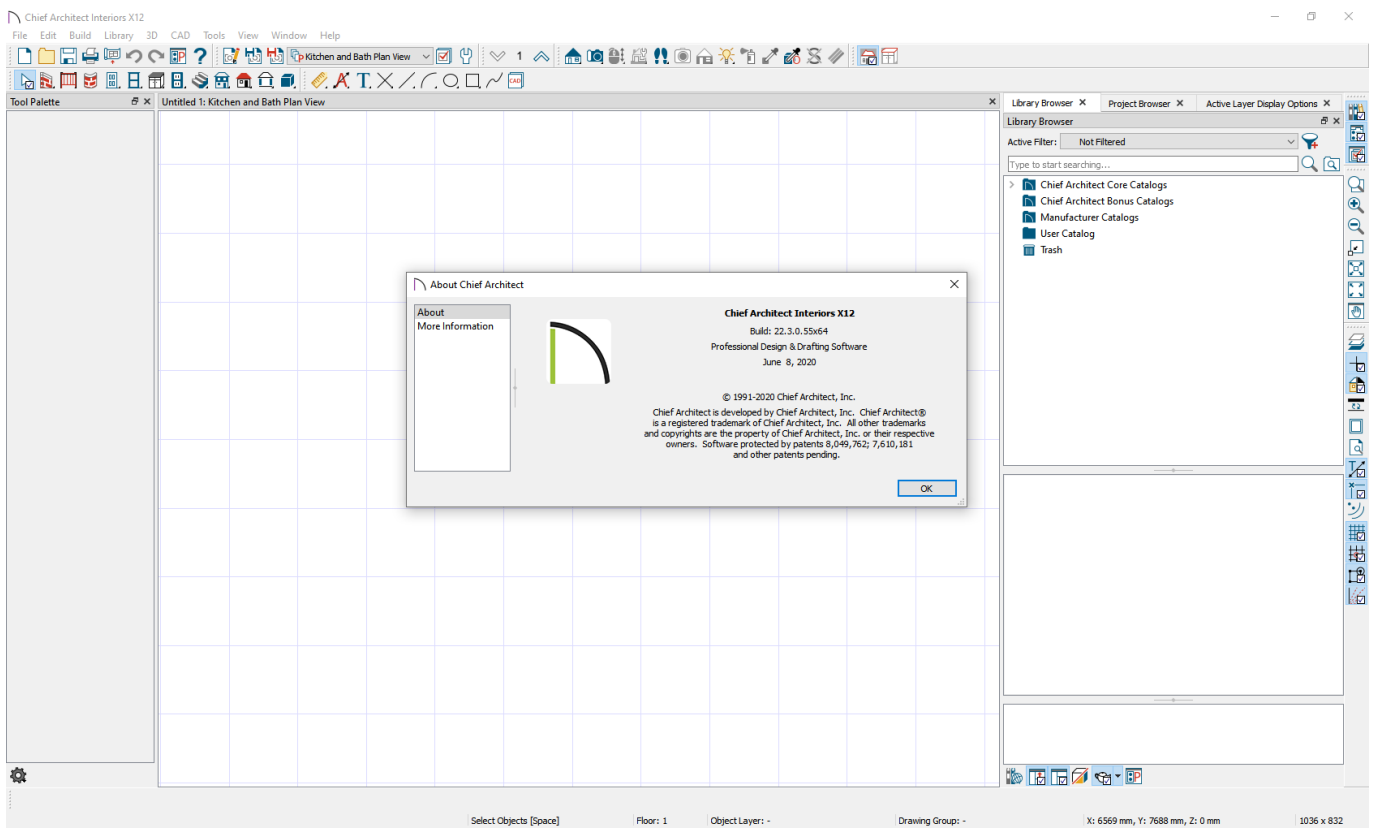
Chief Architect Interiors X12

File Edit Build Library 3D CAD Tools View Window Help

Kitchen and Bath Plan View

1

Tool Palette

Untitled 1: Kitchen and Bath Plan View

Library Browser
Project Browser
Active Layer Display Options

Library Browser

Active Filter: Not Filtered

Type to start searching...

Chief Architect Core Catalogs
Chief Architect Bonus Catalogs
Manufacturer Catalogs
User Catalog
Trash

About Chief Architect

About
More Information

Chief Architect Interiors X12

Build: 22.3.0.55x64

Professional Design & Drafting Software

June 8, 2020

© 1991-2020 Chief Architect, Inc.

Chief Architect is developed by Chief Architect, Inc. Chief Architect® is a registered trademark of Chief Architect, Inc. All other trademarks and copyrights are the property of Chief Architect, Inc. or their respective owners. Software protected by patents 8,049,762; 7,610,181 and other patents pending.

OK

CAD

Select Objects [Space]
Floor: 1
Object Layer: -
Drawing Group: -
X: 6569 mm, Y: 7688 mm, Z: 0 mm
1036 x 832